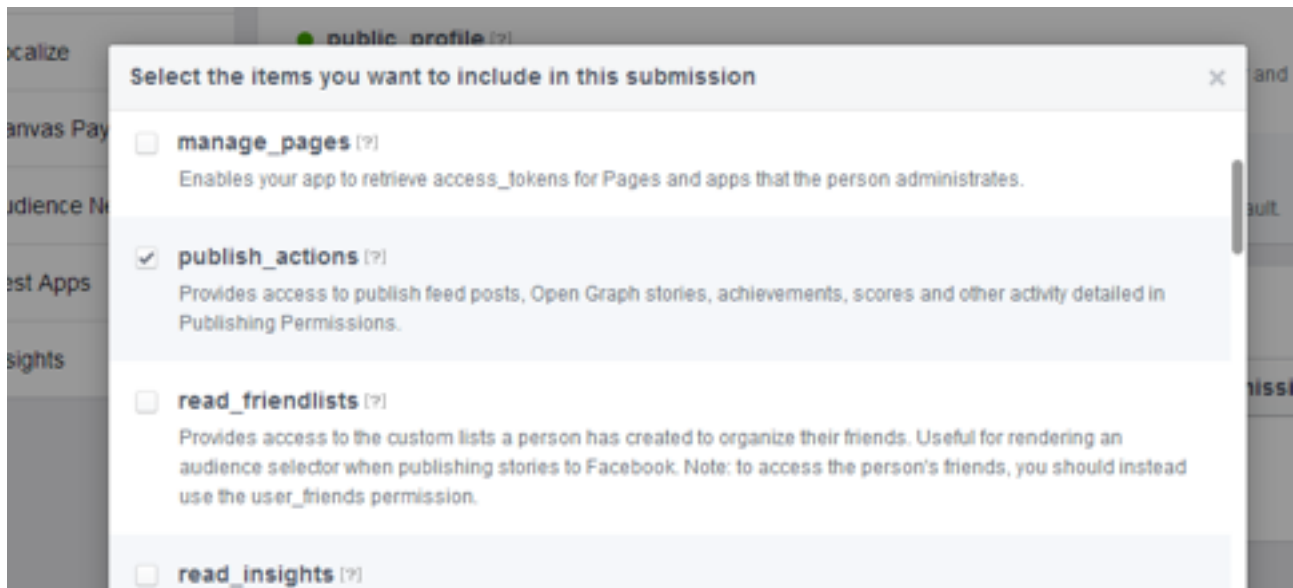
ocalize
anvas Pay
udience Ne
est Apps
sights

public_profile [?]
and
ault.
issi

Select the items you want to include in this submission
×

manage_pages [?]
Enables your app to retrieve access_tokens for Pages and apps that the person administrates.

✓ publish_actions [?]
Provides access to publish feed posts, Open Graph stories, achievements, scores and other activity detailed in Publishing Permissions.

read_friendlists [?]
Provides access to the custom lists a person has created to organize their friends. Useful for rendering an audience selector when publishing stories to Facebook. Note: to access the person's friends, you should instead use the user_friends permission.

read_insights [?]